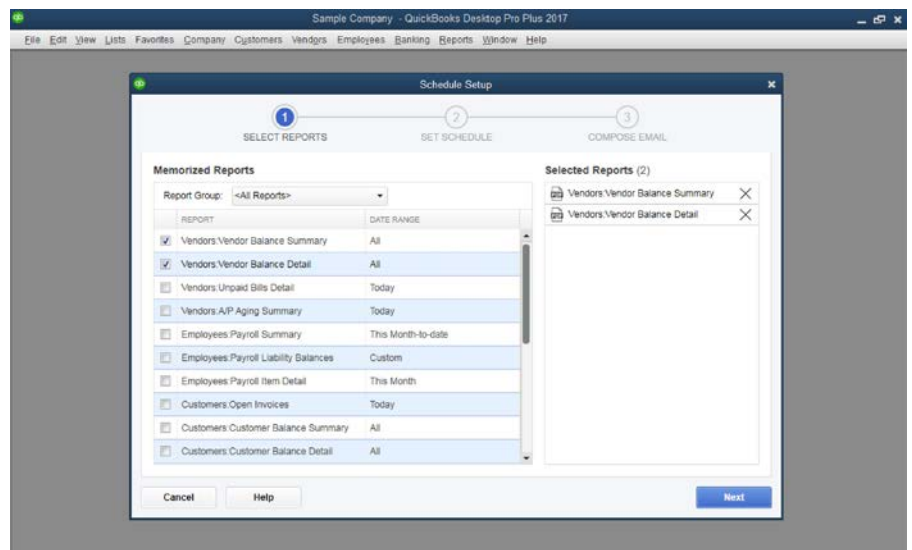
Sample Company - QuickBooks Desktop Pro Plus 2017

File Edit View Lists Favorites Company Customers Vendors Employees Banking Reports Window Help

Schedule Setup

1 SELECT REPORTS
2 SET SCHEDULE
3 COMPOSE EMAIL

Memorized Reports

Report Group: <All Reports>

| REPORT | DATE RANGE |
|---|---|
| Vendors:Vendor Balance Summary | All |
| Vendors:Vendor Balance Detail | All |
| Vendors:Unpaid Bills Detail | Today |
| Vendors:A/P Aging Summary | Today |
| Employees:Payroll Summary | This Month-to-date |
| Employees:Payroll Liability Balances | Custom |
| Employees:Payroll Item Detail | This Month |
| Customers:Open Invoices | Today |
| Customers:Customer Balance Summary | All |
| Customers:Customer Balance Detail | All |

Selected Reports (2)

Vendors:Vendor Balance Summary
Vendors:Vendor Balance Detail

Cancel
Help
Next